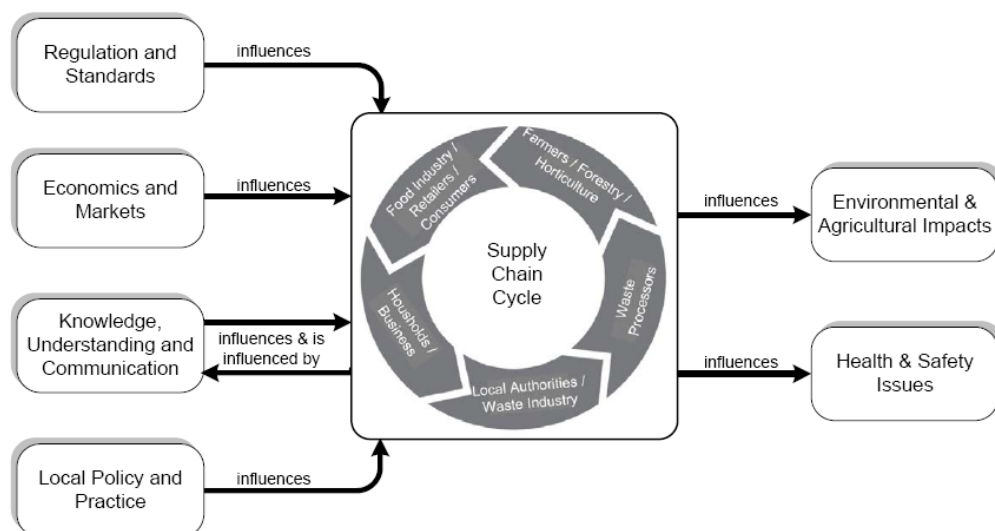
Regulation and Standards

influences

Economics and Markets

influences

Knowledge, Understanding and Communication

influences & is influenced by

Local Policy and Practice

influences

Farmers / Forestry / Horticulture

Waste Processors

Local Authorities / Waste Industry

Housholds / Business

Food Industry / Retailers / Consumers

Supply Chain Cycle

influences

Environmental & Agricultural Impacts

influences

Health & Safety Issues